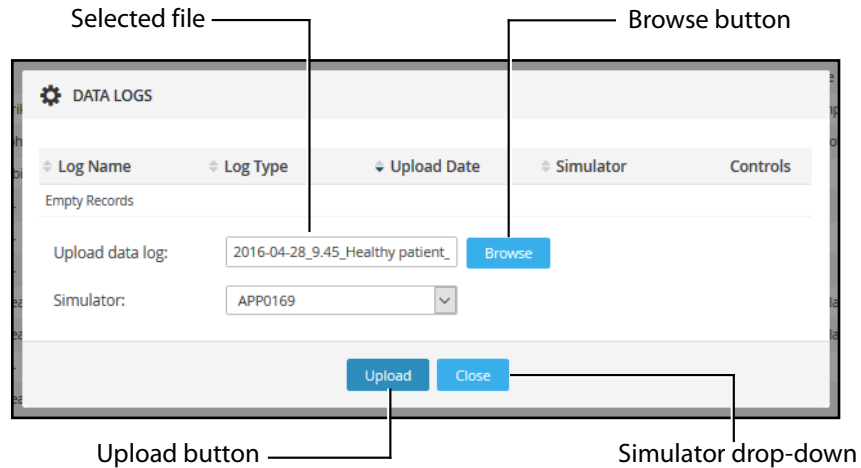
Selected file

Browse button

DATA LOGS

| Log Name | Log Type | Upload Date | Simulator | Controls |
|---|---|---|---|---|
| Empty Records | | | | |

Upload data log: 2016-04-28_9.45_Healthy patient_ Browse

Simulator: APP0169

Upload Close

Upload button

Simulator drop-down